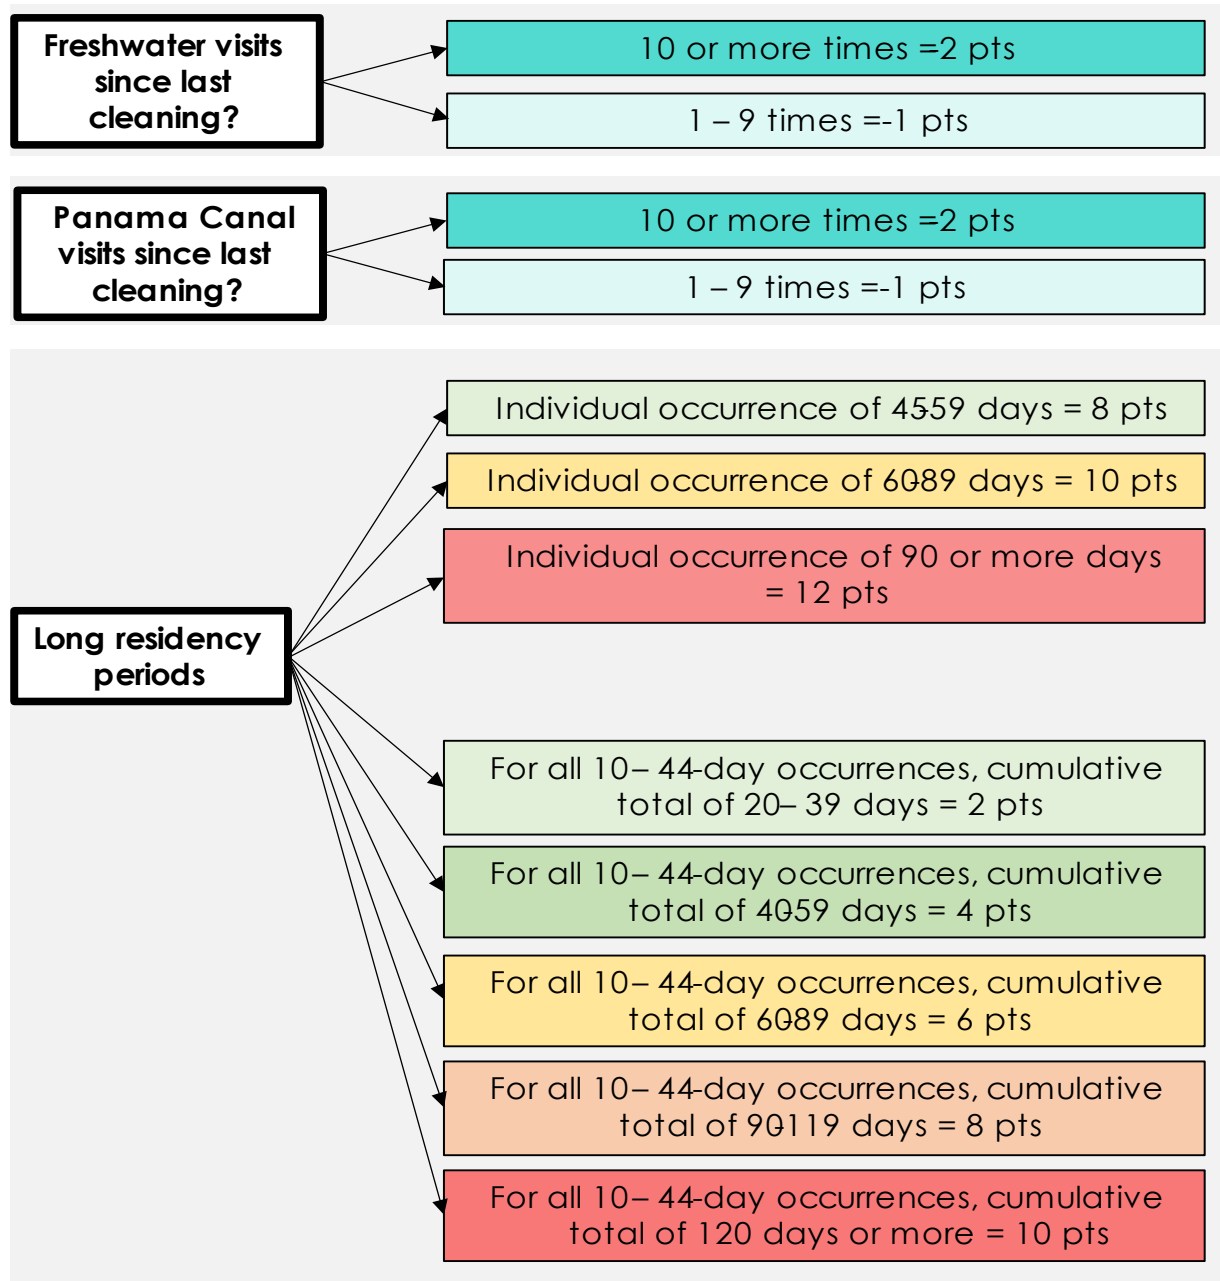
Freshwater visits since last cleaning?

10 or more times =2 pts

1 – 9 times =-1 pts

Panama Canal visits since last cleaning?

10 or more times =2 pts

1 – 9 times =-1 pts

Long residency periods

Individual occurrence of 4559 days = 8 pts

Individual occurrence of 6089 days = 10 pts

Individual occurrence of 90 or more days = 12 pts

For all 10– 44-day occurrences, cumulative total of 20– 39 days = 2 pts

For all 10– 44-day occurrences, cumulative total of 4059 days = 4 pts

For all 10– 44-day occurrences, cumulative total of 6089 days = 6 pts

For all 10– 44-day occurrences, cumulative total of 90119 days = 8 pts

For all 10– 44-day occurrences, cumulative total of 120 days or more = 10 pts